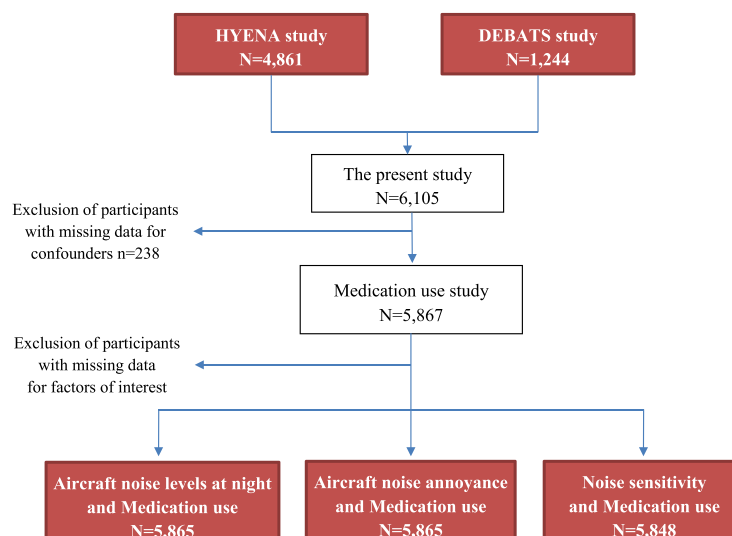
HYENA study
N=4,861

DEBATS study
N=1,244

The present study
N=6,105

Exclusion of participants with missing data for confounders n=238

Medication use study
N=5,867

Exclusion of participants with missing data for factors of interest

Aircraft noise levels at night and Medication use
N=5,865

Aircraft noise annoyance and Medication use
N=5,865

Noise sensitivity and Medication use
N=5,848